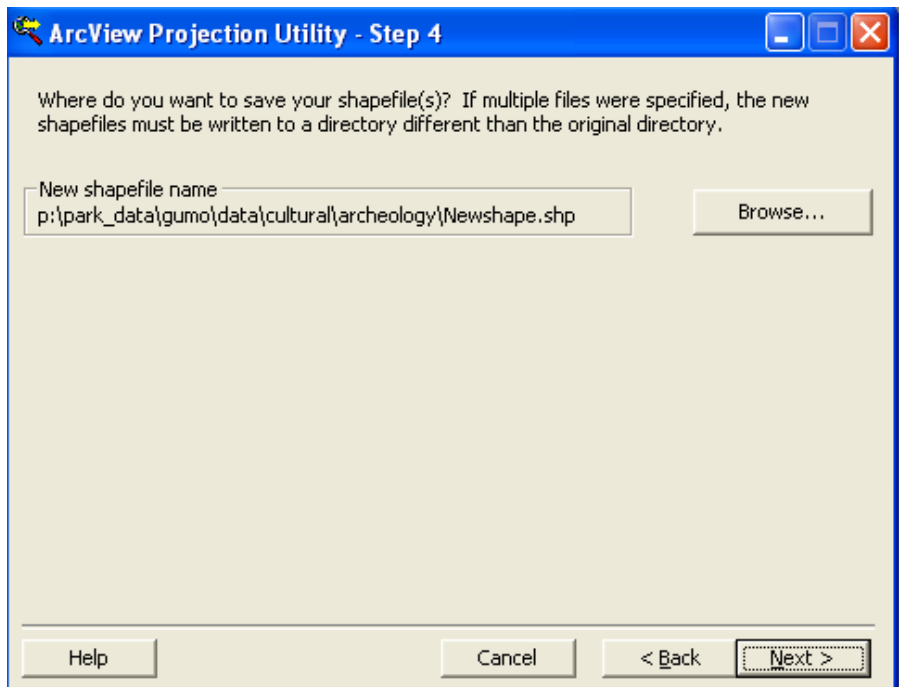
ArcView Projection Utility - Step 4

Where do you want to save your shapefile(s)? If multiple files were specified, the new shapefiles must be written to a directory different than the original directory.

New shapefile name
p:\park_data\gumo\data\cultural\archeology\Newshape.shp

Browse...

Help

Cancel

< Back

Next >